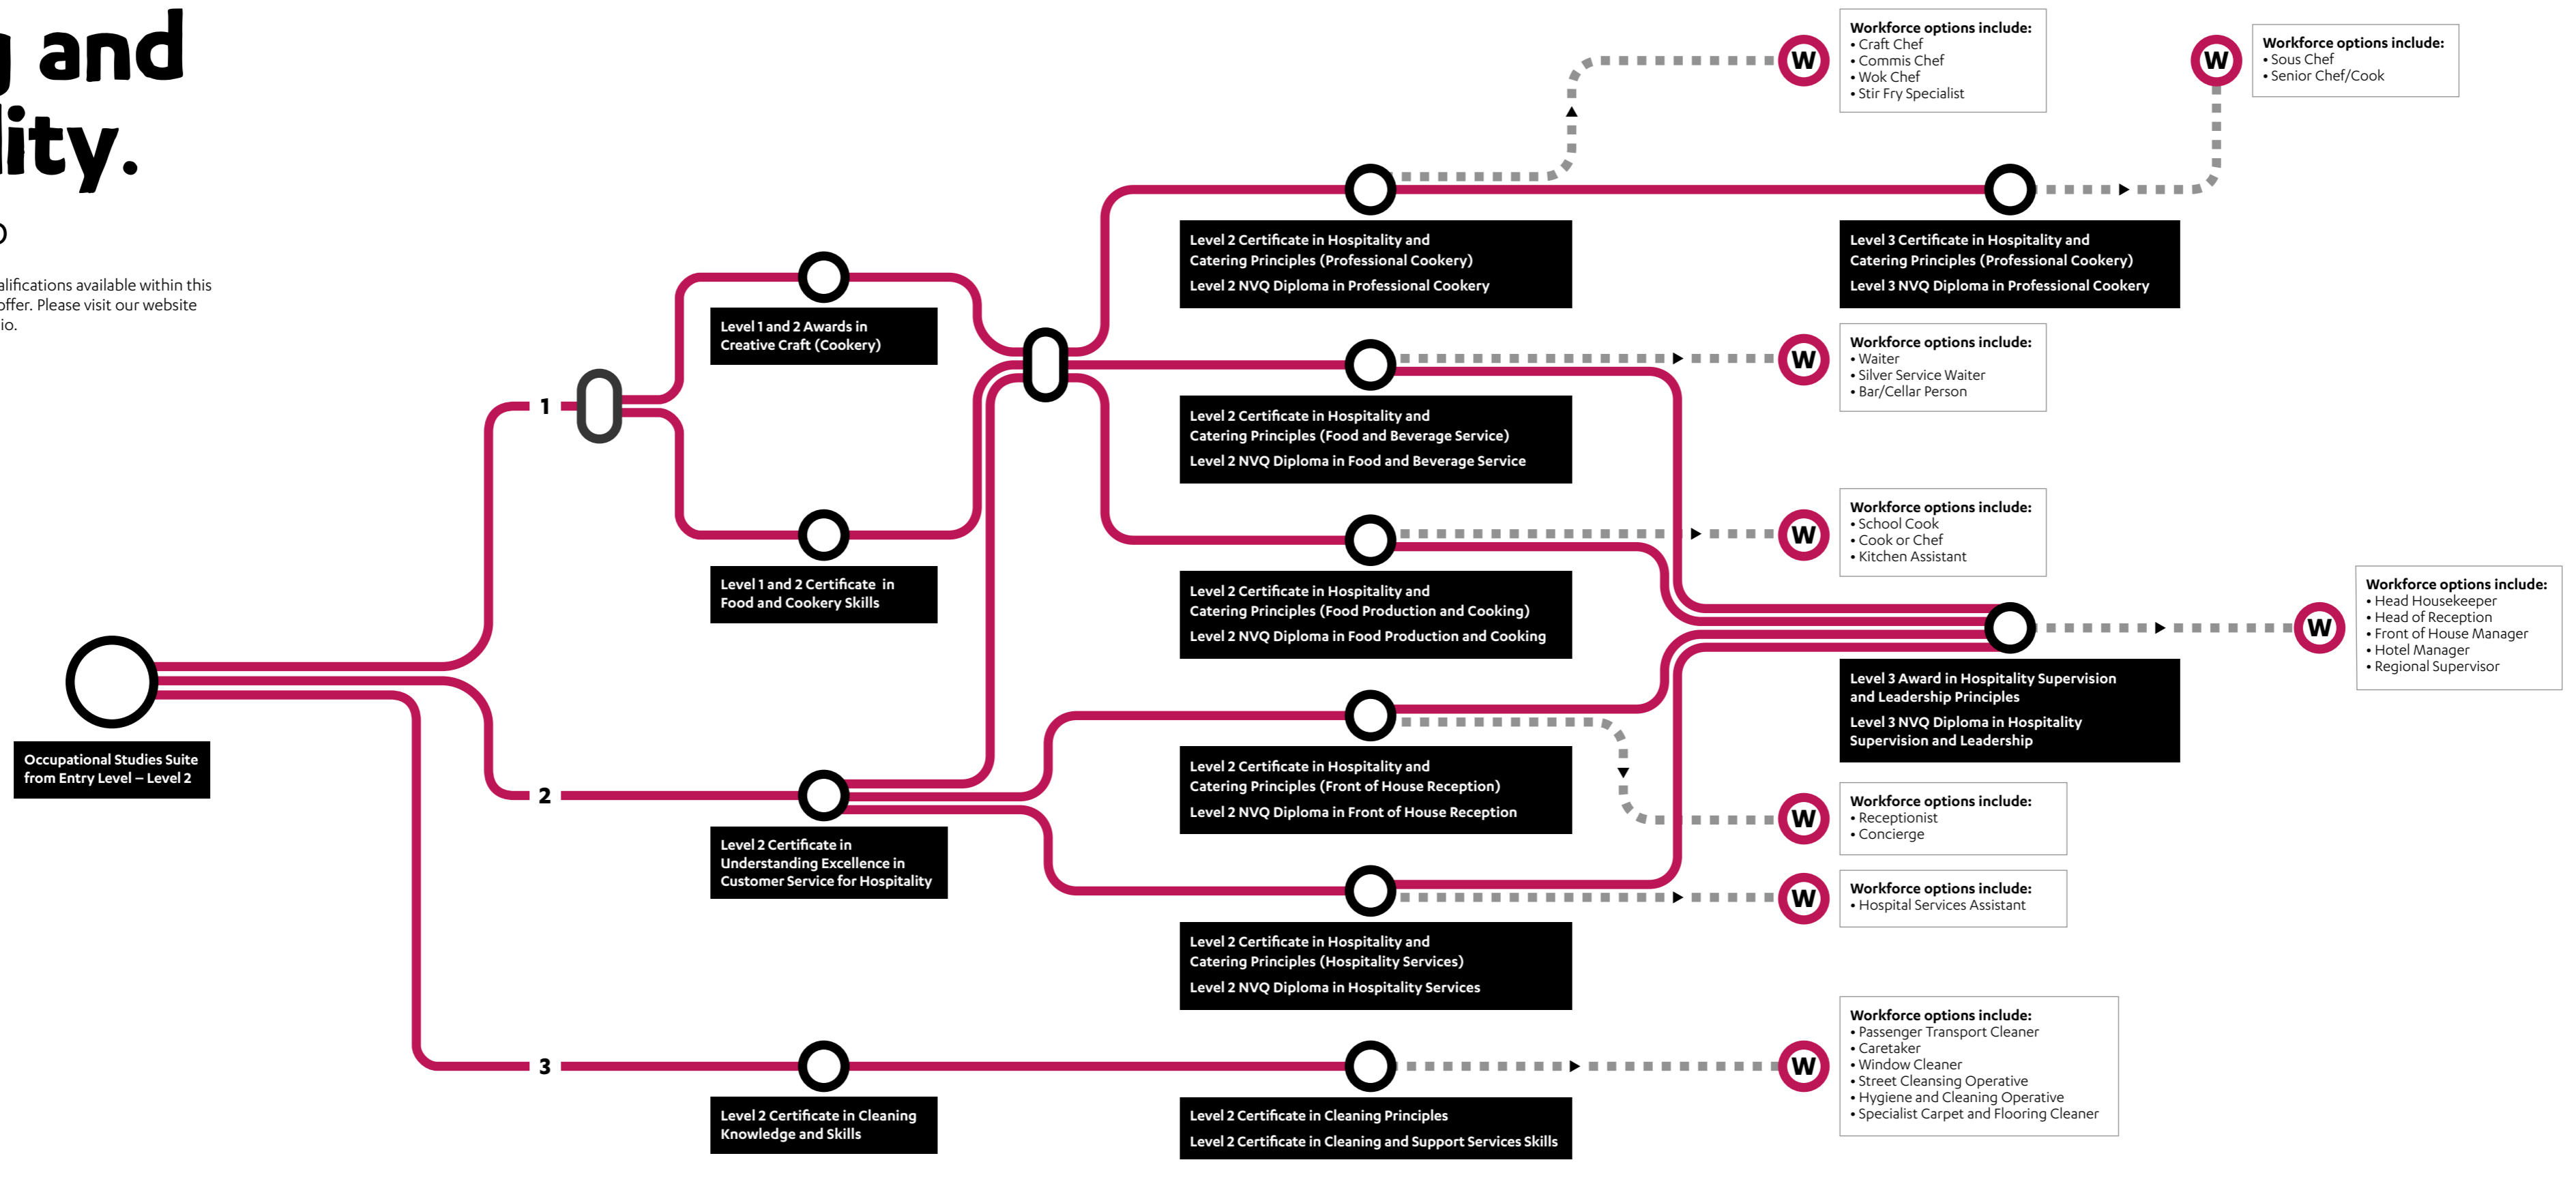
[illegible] and
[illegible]lity.

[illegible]alifications available within this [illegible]offer. Please visit our website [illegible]io.

Workforce options include:
• Craft Chef
• Commis Chef
• Wok Chef
• Stir Fry Specialist

W

W

Workforce options include:
• Sous Chef
• Senior Chef/Cook

Level 2 Certificate in Hospitality and Catering Principles (Professional Cookery)
Level 2 NVQ Diploma in Professional Cookery

Level 3 Certificate in Hospitality and Catering Principles (Professional Cookery)
Level 3 NVQ Diploma in Professional Cookery

Level 1 and 2 Awards in Creative Craft (Cookery)

1

W

Workforce options include:
• Waiter
• Silver Service Waiter
• Bar/Cellar Person

Level 2 Certificate in Hospitality and Catering Principles (Food and Beverage Service)
Level 2 NVQ Diploma in Food and Beverage Service

W

Workforce options include:
• School Cook
• Cook or Chef
• Kitchen Assistant

Level 1 and 2 Certificate in Food and Cookery Skills

Level 2 Certificate in Hospitality and Catering Principles (Food Production and Cooking)
Level 2 NVQ Diploma in Food Production and Cooking

W

Workforce options include:
• Head Housekeeper
• Head of Reception
• Front of House Manager
• Hotel Manager
• Regional Supervisor

Level 3 Award in Hospitality Supervision and Leadership Principles
Level 3 NVQ Diploma in Hospitality Supervision and Leadership

Occupational Studies Suite from Entry Level – Level 2

2

Level 2 Certificate in Hospitality and Catering Principles (Front of House Reception)
Level 2 NVQ Diploma in Front of House Reception

W

Workforce options include:
• Receptionist
• Concierge

Level 2 Certificate in Understanding Excellence in Customer Service for Hospitality

W

Workforce options include:
• Hospital Services Assistant

Level 2 Certificate in Hospitality and Catering Principles (Hospitality Services)
Level 2 NVQ Diploma in Hospitality Services

Workforce options include:
• Passenger Transport Cleaner
• Caretaker
• Window Cleaner
• Street Cleansing Operative
• Hygiene and Cleaning Operative
• Specialist Carpet and Flooring Cleaner

3

W

Level 2 Certificate in Cleaning Knowledge and Skills

Level 2 Certificate in Cleaning Principles
Level 2 Certificate in Cleaning and Support Services Skills